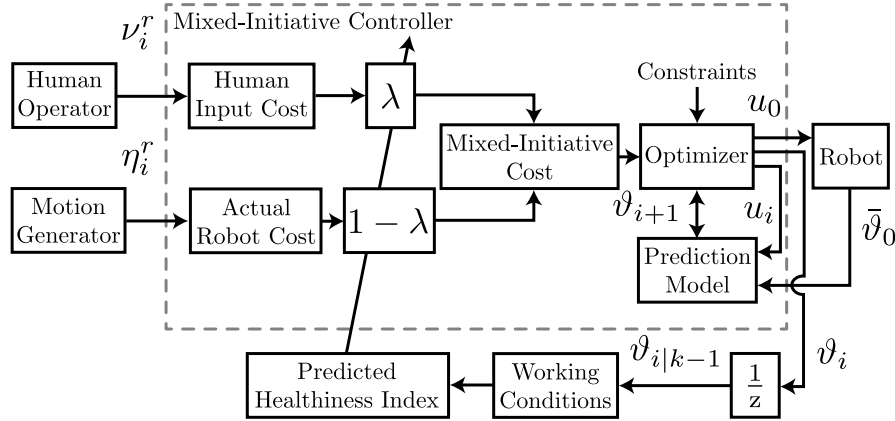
Mixed-Initiative Controller

$\nu_i^r$

Human Operator

Human Input Cost

$\lambda$

Constraints

$u_0$

Mixed-Initiative Cost

Optimizer

Robot

$\eta_i^r$

Motion Generator

Actual Robot Cost

$1-\lambda$

$\vartheta_{i+1}$

$u_i$

$\bar{\vartheta}_0$

Prediction Model

$\vartheta_i$

$\vartheta_{i|k-1}$

Predicted Healthiness Index

Working Conditions

$\frac{1}{z}$